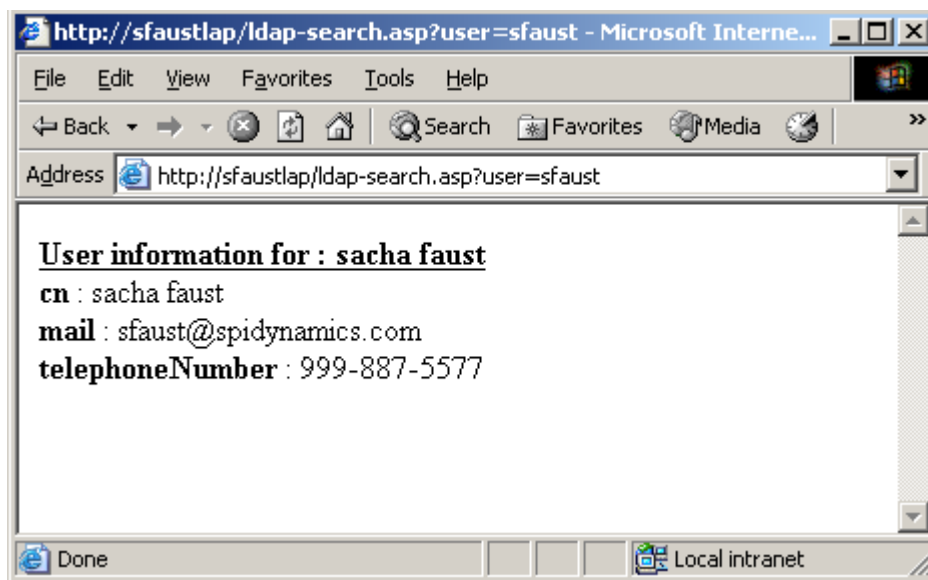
http://sfaustlap/ldap-search.asp?user=sfaust - Microsoft Interne...

File Edit View Favorites Tools Help

Back Search Favorites Media

Address http://sfaustlap/ldap-search.asp?user=sfaust

User information for : sacha faust
cn : sacha faust
mail : sfaust@spidynamics.com
telephoneNumber : 999-887-5577

Done Local intranet